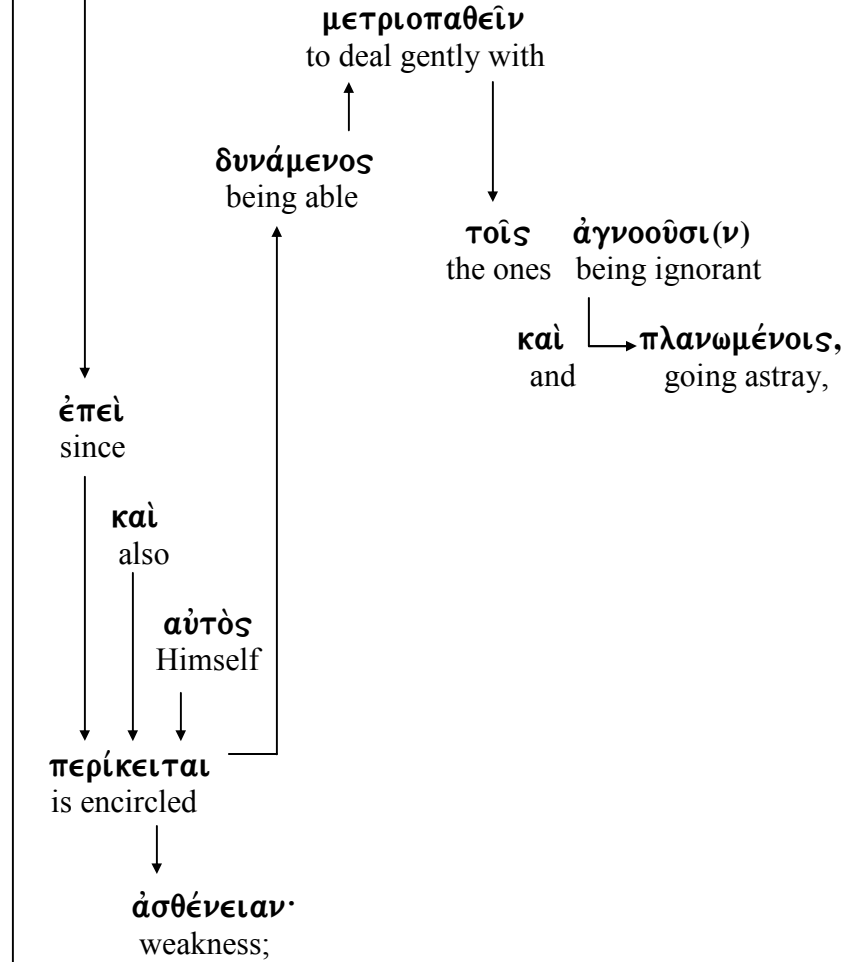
μετριοπαθεῖν
to deal gently with

δυνάμενος
being able

τοῖς ἀγνοοῦσι(ν)
the ones being ignorant

καὶ πλανωμένοις,
and going astray,

ἐπεὶ
since

καὶ
also

αὐτὸς
Himself

περίκειται
is encircled

ἀσθένειαν·
weakness;